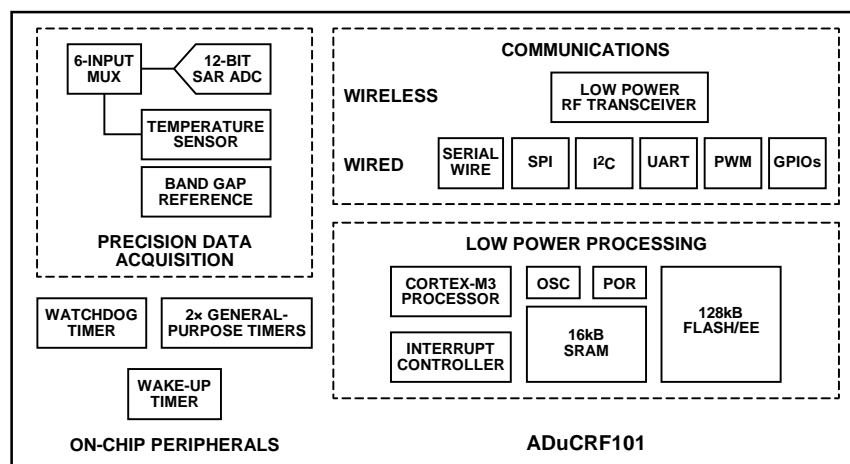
6-INPUT MUX

12-BIT SAR ADC

TEMPERATURE SENSOR

BAND GAP REFERENCE

PRECISION DATA ACQUISITION

COMMUNICATIONS

WIRELESS

LOW POWER RF TRANSCEIVER

WIRED

SERIAL WIRE

SPI

$I^2C$

UART

PWM

GPIOs

LOW POWER PROCESSING

CORTEX-M3 PROCESSOR

OSC

POR

128kB FLASH/EE

16kB SRAM

INTERRUPT CONTROLLER

WATCHDOG TIMER

2× GENERAL-PURPOSE TIMERS

WAKE-UP TIMER

ON-CHIP PERIPHERALS

ADuCRF101